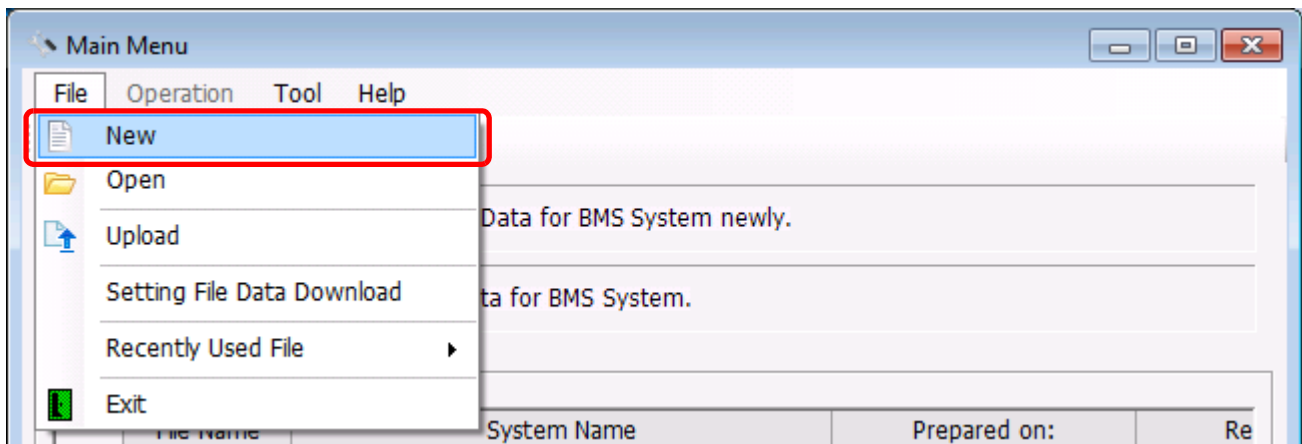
Main Menu

File Operation Tool Help

New

Open

Upload

Setting File Data Download

Recently Used File

Exit

Data for BMS System newly.

ta for BMS System.

| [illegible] | System Name | Prepared on: | Re |
|---|---|---|---|